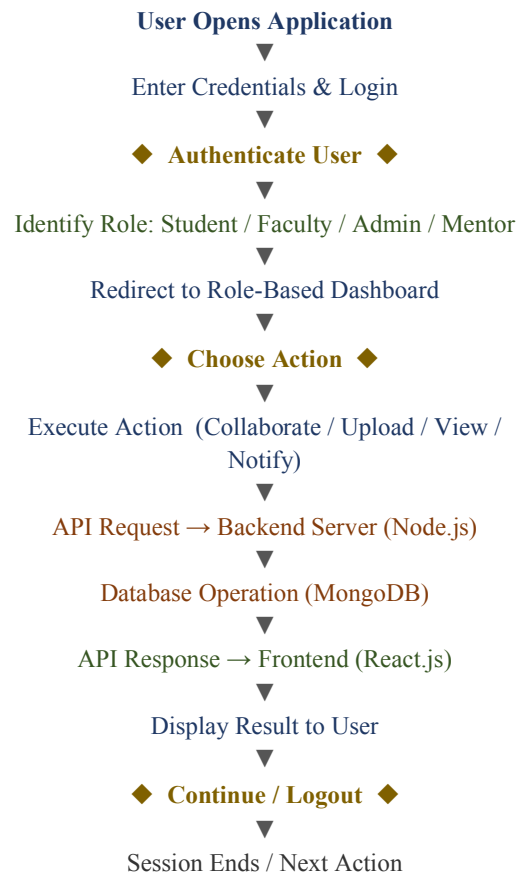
User Opens Application
▼
Enter Credentials & Login
▼
◆ Authenticate User ◆
▼
Identify Role: Student / Faculty / Admin / Mentor
▼
Redirect to Role-Based Dashboard
▼
◆ Choose Action ◆
▼
Execute Action (Collaborate / Upload / View / Notify)
▼
API Request → Backend Server (Node.js)
▼
Database Operation (MongoDB)
▼
API Response → Frontend (React.js)
▼
Display Result to User
▼
◆ Continue / Logout ◆
▼
Session Ends / Next Action